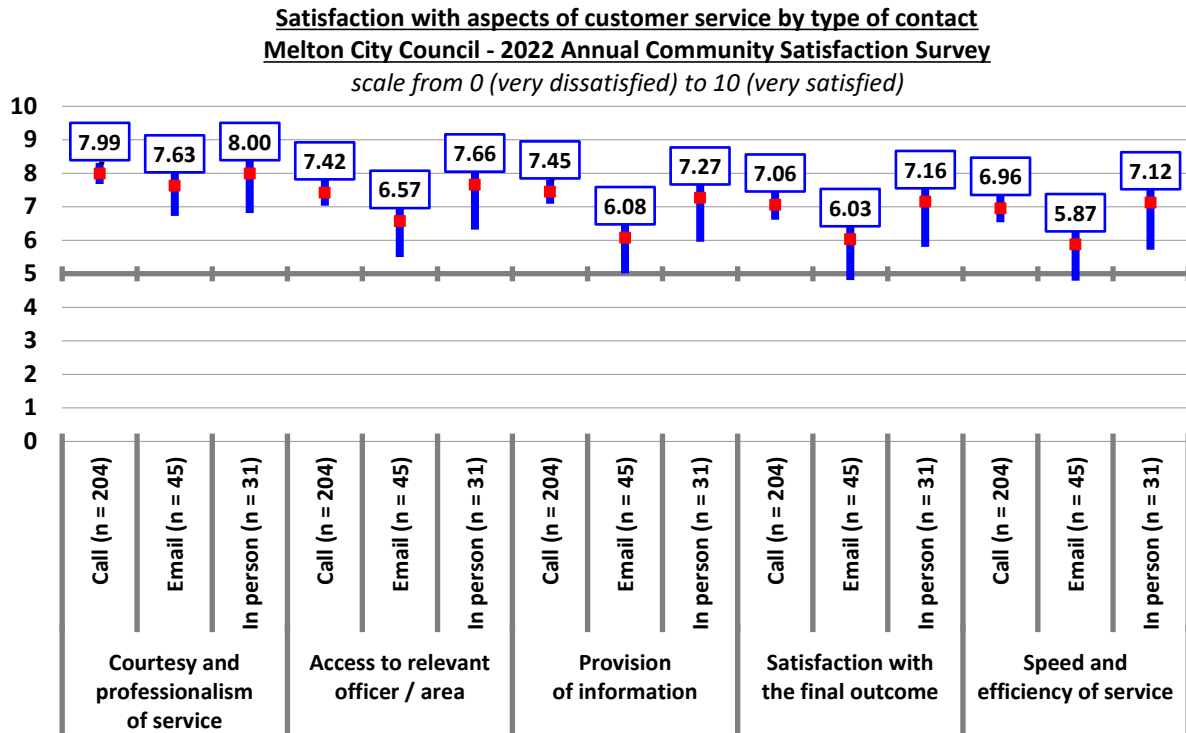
Satisfaction with aspects of customer service by type of contact
Melton City Council - 2022 Annual Community Satisfaction Survey
scale from 0 (very dissatisfied) to 10 (very satisfied)

10
9
8
7
6
5
4
3
2
1
0

7.99
7.63
8.00
7.42
6.57
7.66
7.45
6.08
7.27
7.06
6.03
7.16
6.96
5.87
7.12

Call (n = 204)
Email (n = 45)
In person (n = 31)
Call (n = 204)
Email (n = 45)
In person (n = 31)
Call (n = 204)
Email (n = 45)
In person (n = 31)
Call (n = 204)
Email (n = 45)
In person (n = 31)
Call (n = 204)
Email (n = 45)
In person (n = 31)

Courtesy and professionalism of service
Access to relevant officer / area
Provision of information
Satisfaction with the final outcome
Speed and efficiency of service